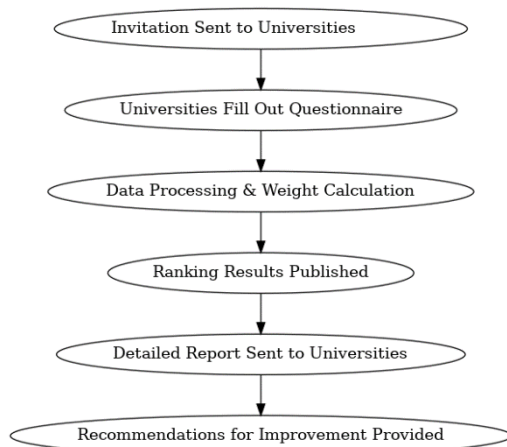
Invitation Sent to Universities

Universities Fill Out Questionnaire

Data Processing & Weight Calculation

Ranking Results Published

Detailed Report Sent to Universities

Recommendations for Improvement Provided